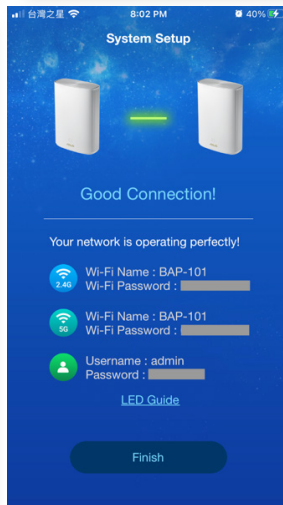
台灣之星 8:02 PM 40%

System Setup

Good Connection!

Your network is operating perfectly!

2.4G
Wi-Fi Name : BAP-101
Wi-Fi Password : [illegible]

5G
Wi-Fi Name : BAP-101
Wi-Fi Password : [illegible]

Username : admin
Password : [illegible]

LED Guide

Finish